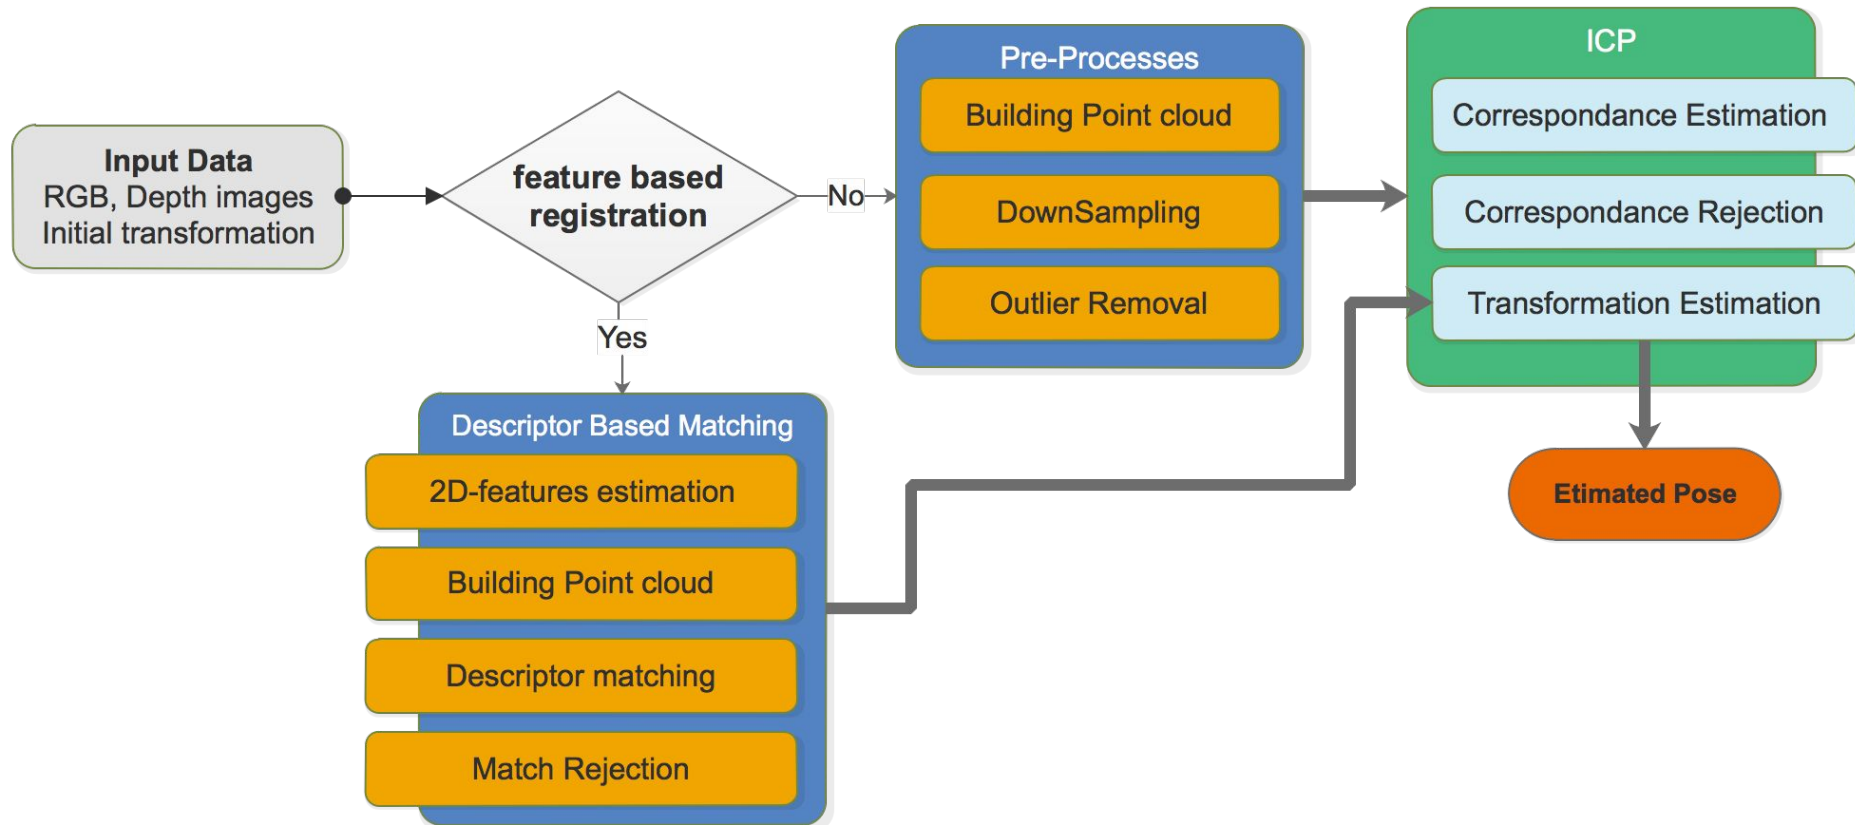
Input Data
RGB, Depth images
Initial transformation

feature based registration

No

Yes

Pre-Processes

Building Point cloud

DownSampling

Outlier Removal

ICP

Correspondance Estimation

Correspondance Rejection

Transformation Estimation

Etimated Pose

Descriptor Based Matching

2D-features estimation

Building Point cloud

Descriptor matching

Match Rejection